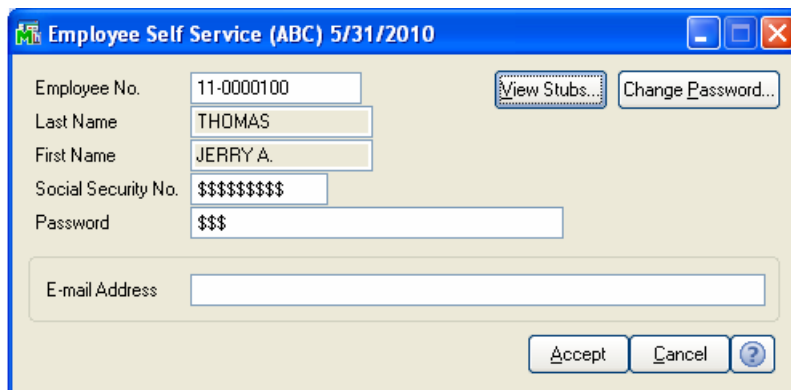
Employee Self Service (ABC) 5/31/2010

Employee No. 11-0000100

View Stubs...

Change Password...

Last Name THOMAS

First Name JERRY A.

Social Security No. $$$$$$$$$

Password $$$

E-mail Address

Accept

Cancel

?